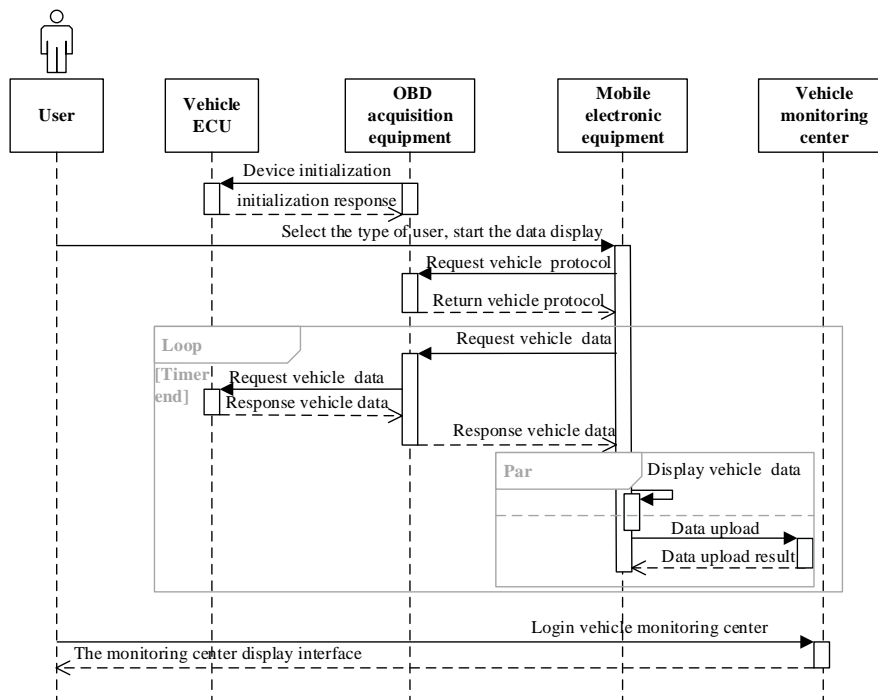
User

Vehicle ECU

OBD acquisition equipment

Mobile electronic equipment

Vehicle monitoring center

Device initialization

initialization response

Select the type of user, start the data display

Request vehicle protocol

Return vehicle protocol

Loop

Request vehicle data

[Timer end]

Request vehicle data

Response vehicle data

Response vehicle data

Par

Display vehicle data

Data upload

Data upload result

Login vehicle monitoring center

The monitoring center display interface